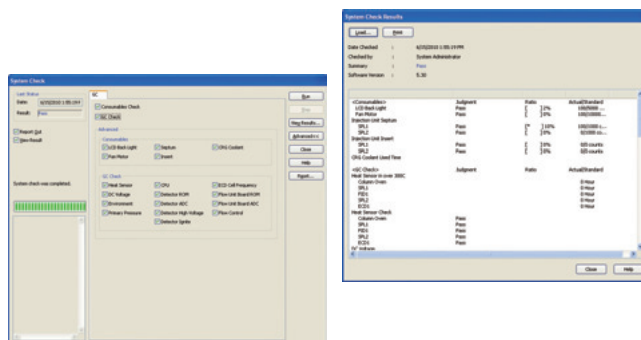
System Check

Last Status
Date: 6/20/2010 1:55:19 PM
Result: Pass

Report Out
New Result

System check was completed.

GC

Consumables Check
GC Check

Advanced

Consumables
LCD Back Light
Septum
CFG Coolant
Fan Motor
Insert

GC Check
Heat Sensor
CPU
ECD Cell Frequency
DC Voltage
Detector ROM
Flow Unit Board ROM
Environment
Detector ADC
Flow Unit Board ADC
Primary Pressure
Detector High Voltage
Flow Control
Detector Ignite

Run
Stop
Flag Results...
Advanced<<
Close
Help
Report...

System Check Results

Load...
Print

Date Checked : 6/20/2010 1:55:19 PM
Checked by : System Administrator
Summary : Pass
Software Version : 5.30

| <Consumables> | Judgment | Ratio | Actual/Standard |
|---|---|---|---|
| LCD Back Light | Pass | [ ]0% | 100/5000 ... |
| Fan Motor | Pass | [ ]0% | 100/10000 ... |
| Injection Unit Septum | | | |
| SPL1 | Pass | [* ]10% | 100/1000 ... |
| SPL2 | Pass | [ ]0% | 0/1000 co... |
| Injection Unit Insert | | | |
| SPL1 | Pass | [ ]0% | 0/0 counts |
| SPL2 | Pass | [ ]0% | 0/0 counts |
| CFG Coolant Used Time | | | |
| <GC Check> | Judgment | Ratio | Actual/Standard |
| Heat Sensor in over 300C | | | |
| Column Oven | | | 0 Hour |
| SPL1 | | | 0 Hour |
| FID1 | | | 0 Hour |
| SPL2 | | | 0 Hour |
| ECD1 | | | 0 Hour |
| Heat Sensor Check | | | |
| Column Oven | Pass | | |
| SPL1 | Pass | | |
| FID1 | Pass | | |
| SPL2 | Pass | | |
| ECD1 | Pass | | |
| 5V Voltage | | | |

Close
Help